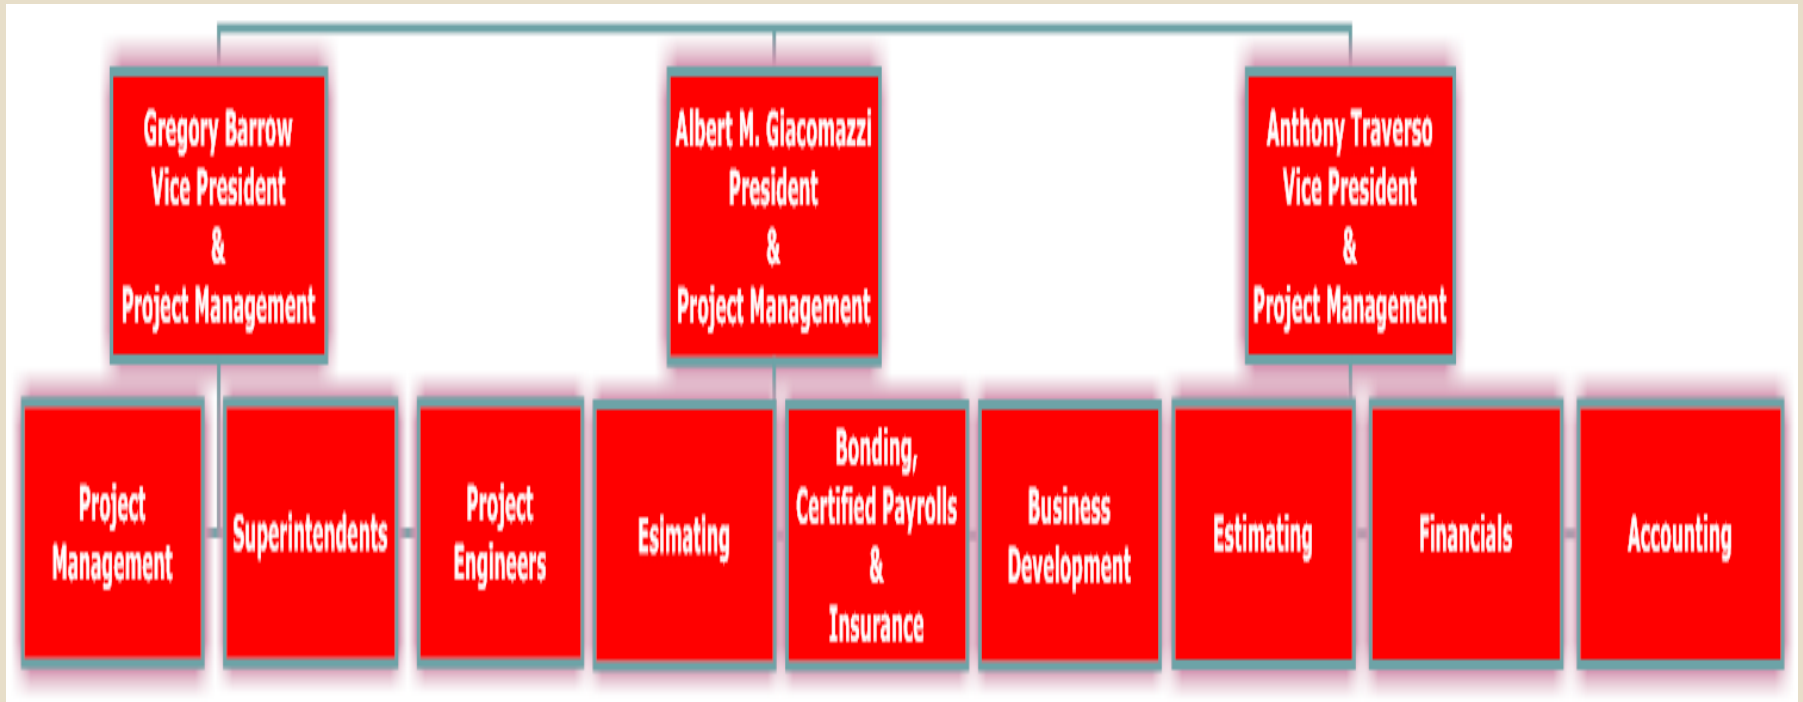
Gregory Barrow
Vice President
&
Project Management

Albert M. Giacomazzi
President
&
Project Management

Anthony Traverso
Vice President
&
Project Management

Project Management

Superintendents

Project Engineers

Esimating

Bonding, Certified Payrolls & Insurance

Business Development

Estimating

Financials

Accounting